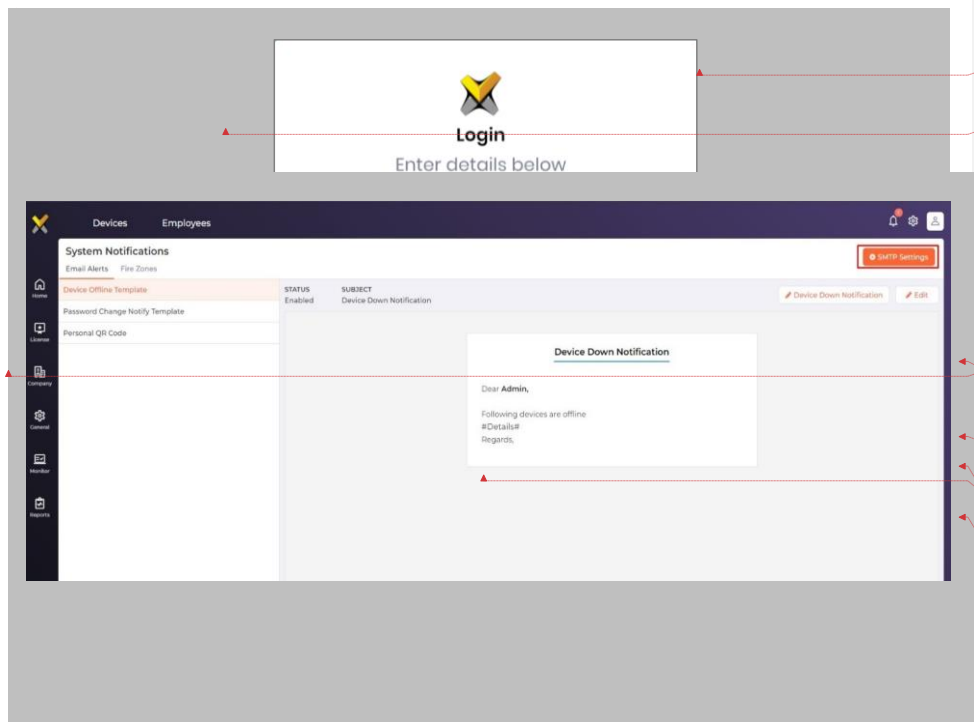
Login

Enter details below

Devices Employees

Home

License

Company

General

Monitor

Reports

System Notifications

Email Alerts Fire Zones

SMTP Settings

Device Offline Template

Password Change Notify Template

Personal QR Code

STATUS
Enabled

SUBJECT
Device Down Notification

Device Down Notification

Edit

Device Down Notification

Dear Admin,

Following devices are offline
#Details#
Regards,